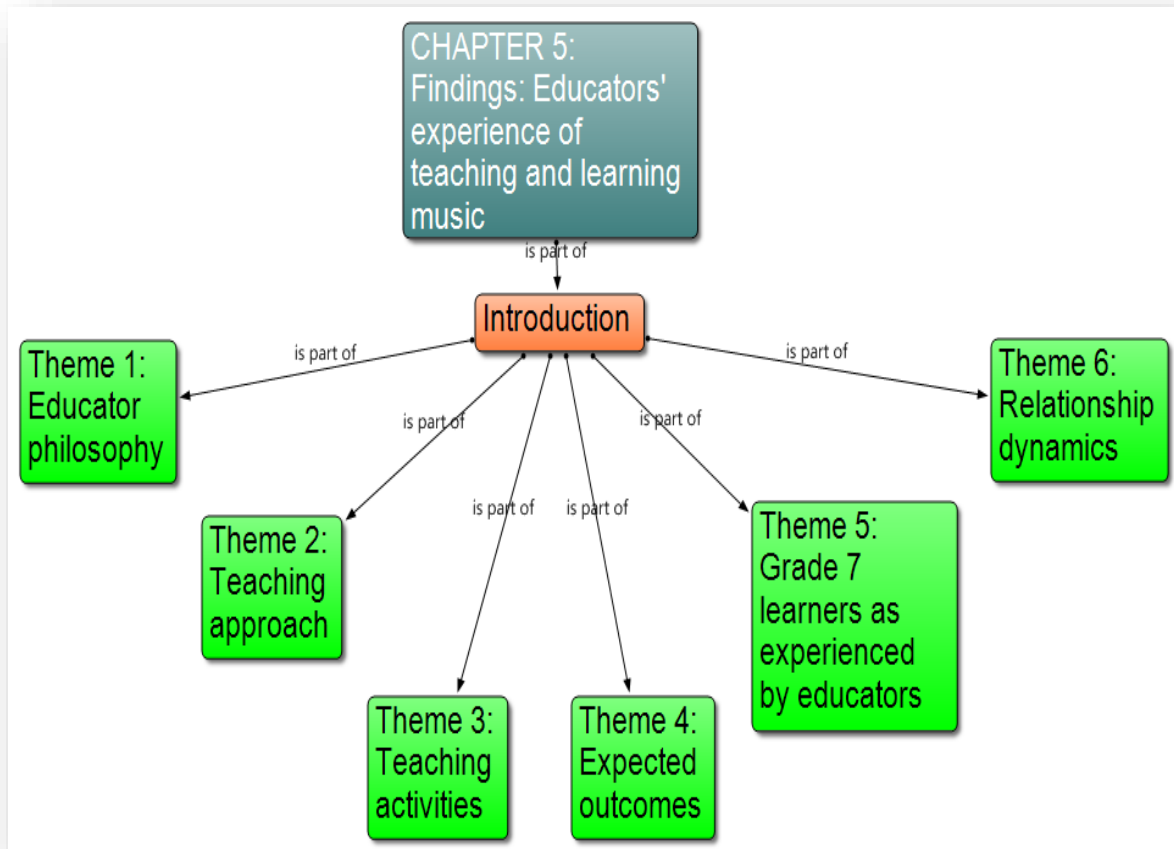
CHAPTER 5: Findings: Educators' experience of teaching and learning music

is part of

Introduction

is part of

Theme 1: Educator philosophy

is part of

Theme 2: Teaching approach

is part of

Theme 3: Teaching activities

is part of

Theme 4: Expected outcomes

is part of

Theme 5: Grade 7 learners as experienced by educators

is part of

Theme 6: Relationship dynamics